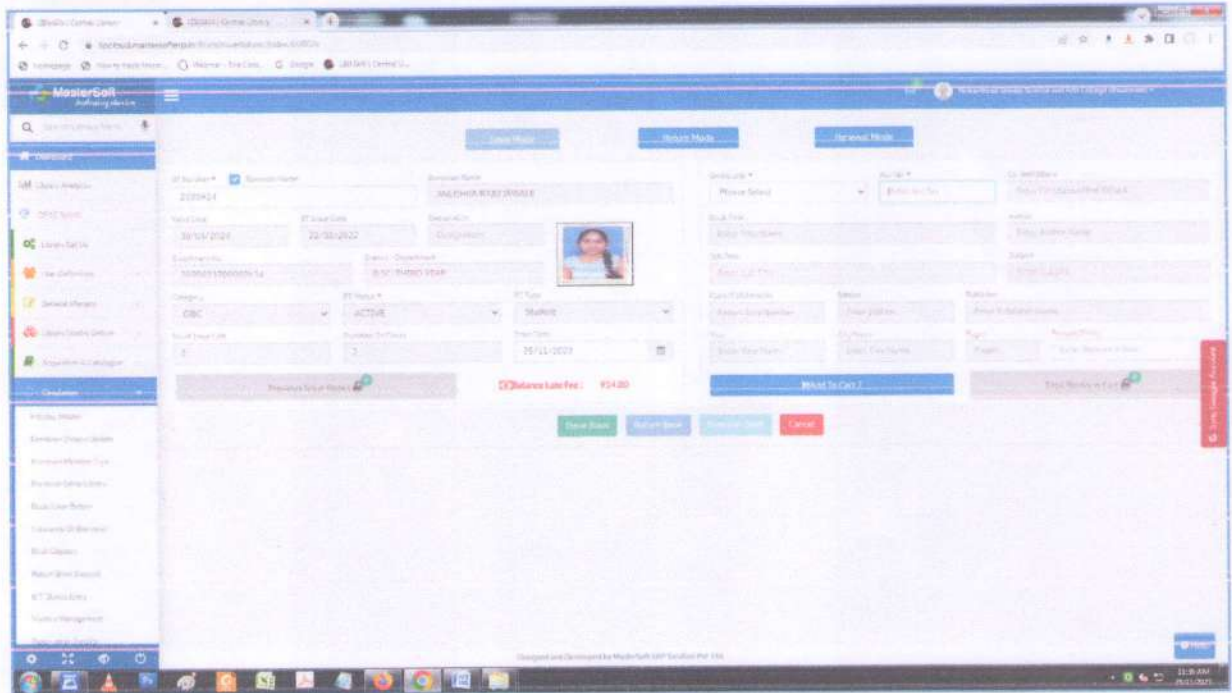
MasterSoft

Issue Mode

Return Mode

Renewal Mode

ACTIVE

Student

OBC

25/11/2023

B.SC. THIRD YEAR

Please Select

Balance Late Fee : ₹54.00

Add To Cart

Issue Book

Return Book

Cancel

Designed and Developed by MasterSoft ERP Solution Pvt. Ltd.